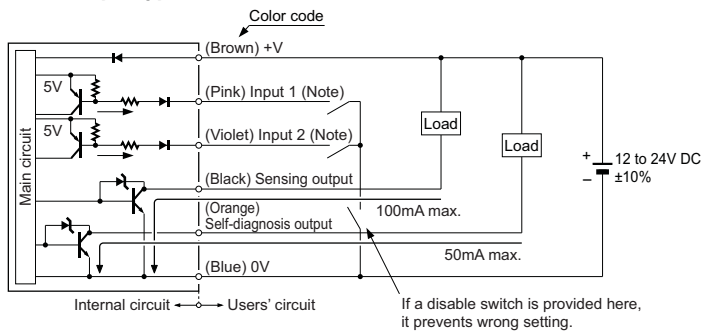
Color code

(Brown) +V

5V

(Pink) Input 1 (Note)

5V

(Violet) Input 2 (Note)

Main circuit

Load

Load

+
12 to 24V DC
–
±10%

(Black) Sensing output

(Orange)
Self-diagnosis output

100mA max.

50mA max.

(Blue) 0V

Internal circuit ← → Users' circuit

If a disable switch is provided here, it prevents wrong setting.